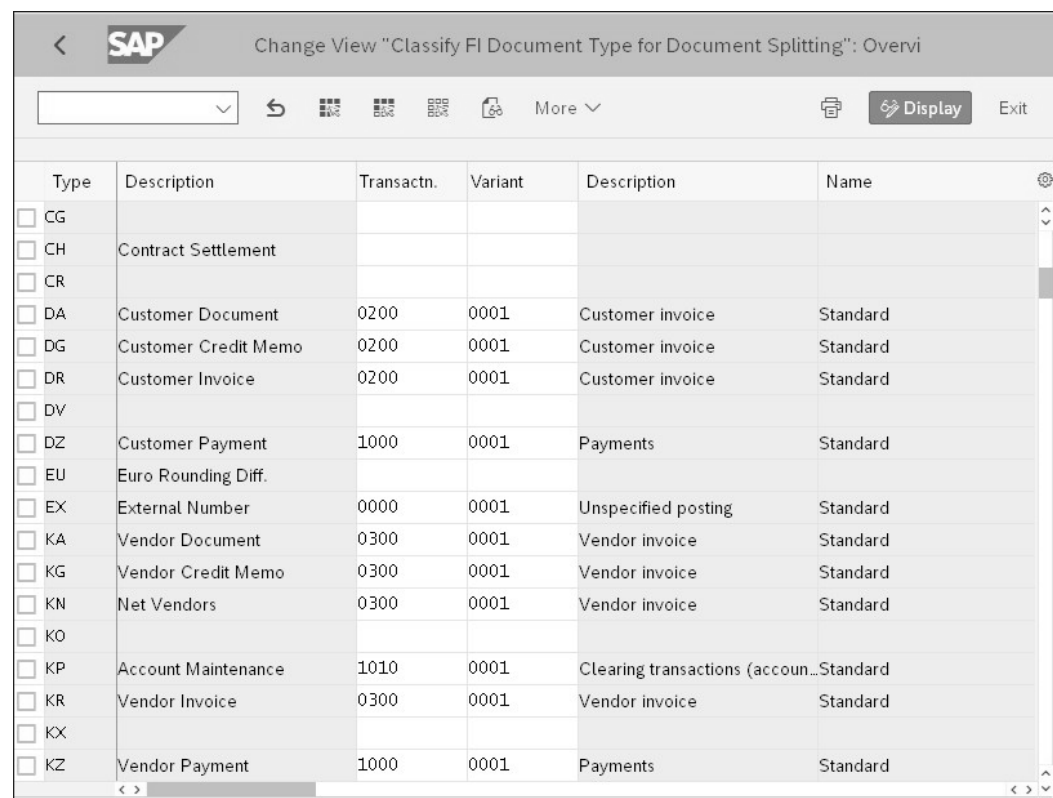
SAP Change View "Classify FI Document Type for Document Splitting": Overvi

More Display Exit

| Type | Description | Transactn. | Variant | Description | Name |
|---|---|---|---|---|---|
| CG | | | | | |
| CH | Contract Settlement | | | | |
| CR | | | | | |
| DA | Customer Document | 0200 | 0001 | Customer invoice | Standard |
| DG | Customer Credit Memo | 0200 | 0001 | Customer invoice | Standard |
| DR | Customer Invoice | 0200 | 0001 | Customer invoice | Standard |
| DV | | | | | |
| DZ | Customer Payment | 1000 | 0001 | Payments | Standard |
| EU | Euro Rounding Diff. | | | | |
| EX | External Number | 0000 | 0001 | Unspecified posting | Standard |
| KA | Vendor Document | 0300 | 0001 | Vendor invoice | Standard |
| KG | Vendor Credit Memo | 0300 | 0001 | Vendor invoice | Standard |
| KN | Net Vendors | 0300 | 0001 | Vendor invoice | Standard |
| KO | | | | | |
| KP | Account Maintenance | 1010 | 0001 | Clearing transactions (accoun... | Standard |
| KR | Vendor Invoice | 0300 | 0001 | Vendor invoice | Standard |
| KX | | | | | |
| KZ | Vendor Payment | 1000 | 0001 | Payments | Standard |